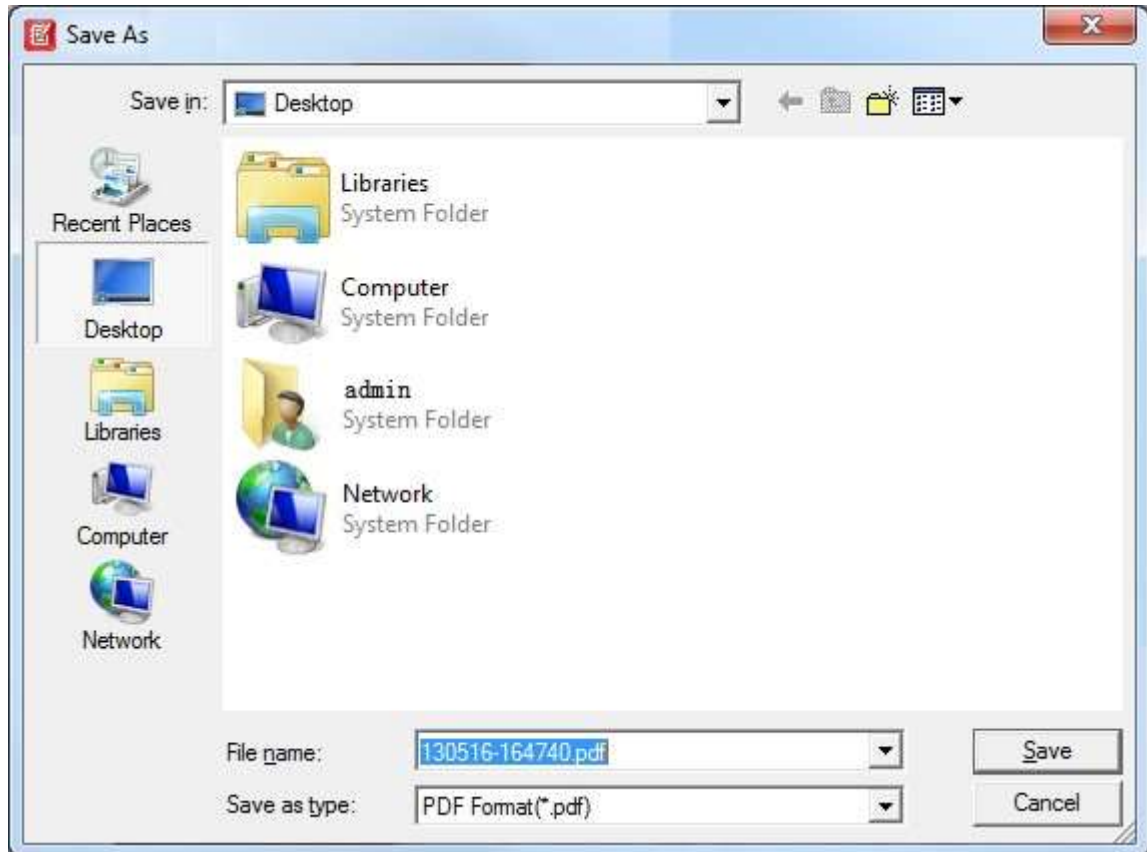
Save As

Save in: Desktop

Recent Places
Desktop
Libraries
Computer
Network

Libraries
System Folder

Computer
System Folder

admin
System Folder

Network
System Folder

File name: 130516-164740.pdf
Save as type: PDF Format(*.pdf)

Save
Cancel